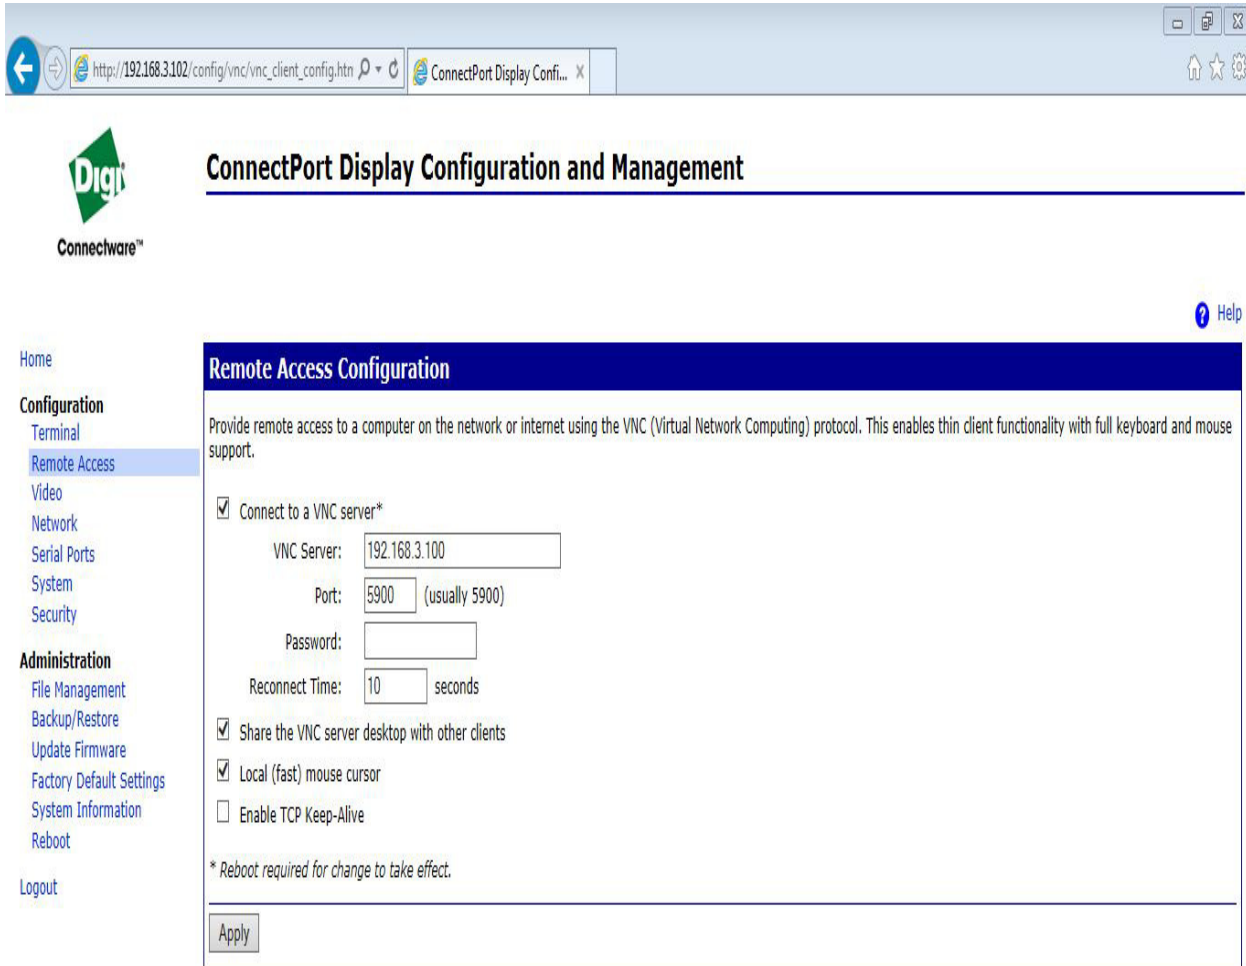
http://192.168.3.102/config/vnc/vnc_client_config.htm

ConnectPort Display Confi...

Digi

Connectware™

ConnectPort Display Configuration and Management

Help

Home

Configuration
Terminal
Remote Access
Video
Network
Serial Ports
System
Security

Administration
File Management
Backup/Restore
Update Firmware
Factory Default Settings
System Information
Reboot

Logout

Remote Access Configuration

Provide remote access to a computer on the network or internet using the VNC (Virtual Network Computing) protocol. This enables thin client functionality with full keyboard and mouse support.

Connect to a VNC server*

VNC Server: 192.168.3.100

Port: 5900 (usually 5900)

Password:

Reconnect Time: 10 seconds

Share the VNC server desktop with other clients

Local (fast) mouse cursor

Enable TCP Keep-Alive

* Reboot required for change to take effect.

Apply